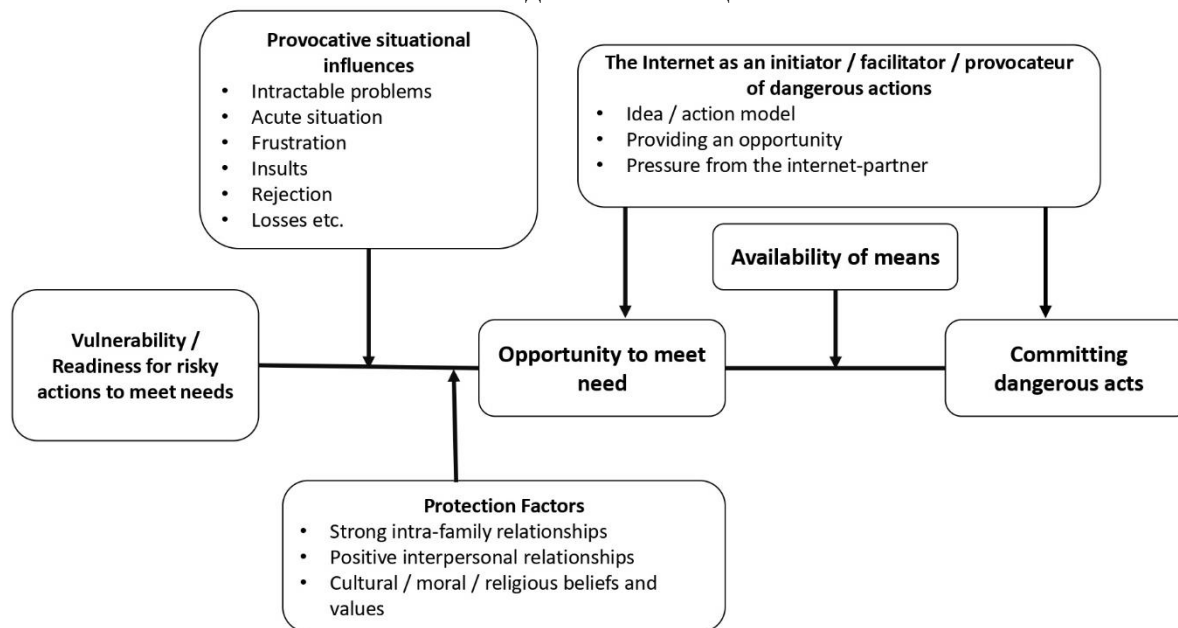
Provocative situational influences
- Intractable problems
- Acute situation
- Frustration
- Insults
- Rejection
- Losses etc.

The Internet as an initiator / facilitator / provocateur of dangerous actions
- Idea / action model
- Providing an opportunity
- Pressure from the internet-partner

Availability of means

Vulnerability / Readiness for risky actions to meet needs

Opportunity to meet need

Committing dangerous acts

Protection Factors
- Strong intra-family relationships
- Positive interpersonal relationships
- Cultural / moral / religious beliefs and values